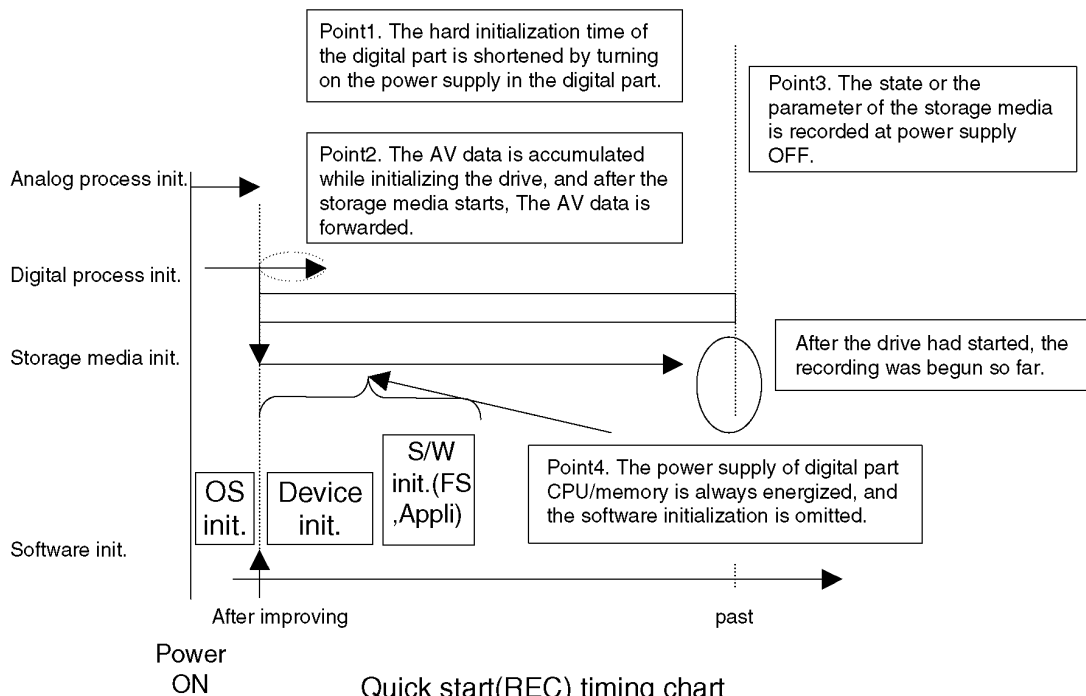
Point1. The hard initialization time of the digital part is shortened by turning on the power supply in the digital part.

Point3. The state or the parameter of the storage media is recorded at power supply OFF.

Point2. The AV data is accumulated while initializing the drive, and after the storage media starts, The AV data is forwarded.

Analog process init.

Digital process init.

Storage media init.

After the drive had started, the recording was begun so far.

OS init.

Device init.

S/W init.(FS ,Appli)

Point4. The power supply of digital part CPU/memory is always energized, and the software initialization is omitted.

Software init.

After improving

past

Power ON

Quick start(REC) timing chart